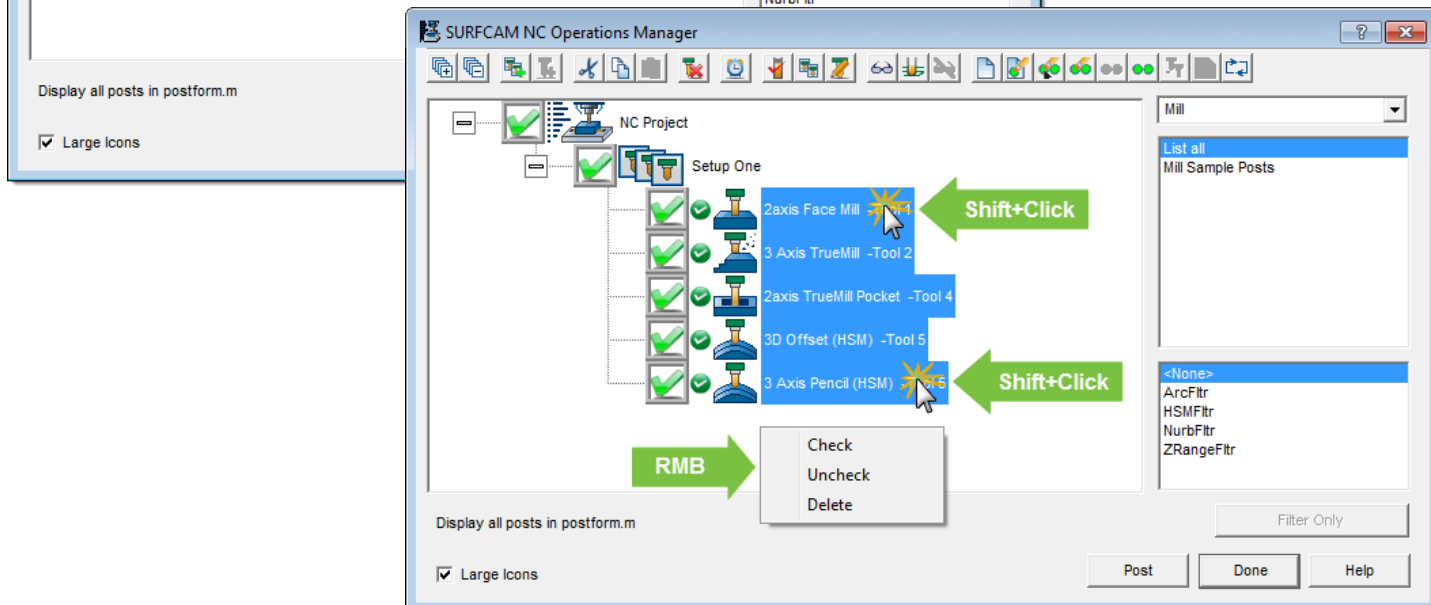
NurbFltr

Display all posts in postform.m

Large Icons

SURFCAM NC Operations Manager

NC Project

Setup One

2axis Face Mill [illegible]

Shift+Click

3 Axis TrueMill -Tool 2

2axis TrueMill Pocket -Tool 4

3D Offset (HSM) -Tool 5

3 Axis Pencil (HSM) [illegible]

Shift+Click

RMB

Check

Uncheck

Delete

Display all posts in postform.m

Large Icons

Mill

List all
Mill Sample Posts

<None>
ArcFltr
HSMFltr
NurbFltr
ZRangeFltr

Filter Only

Post

Done

Help